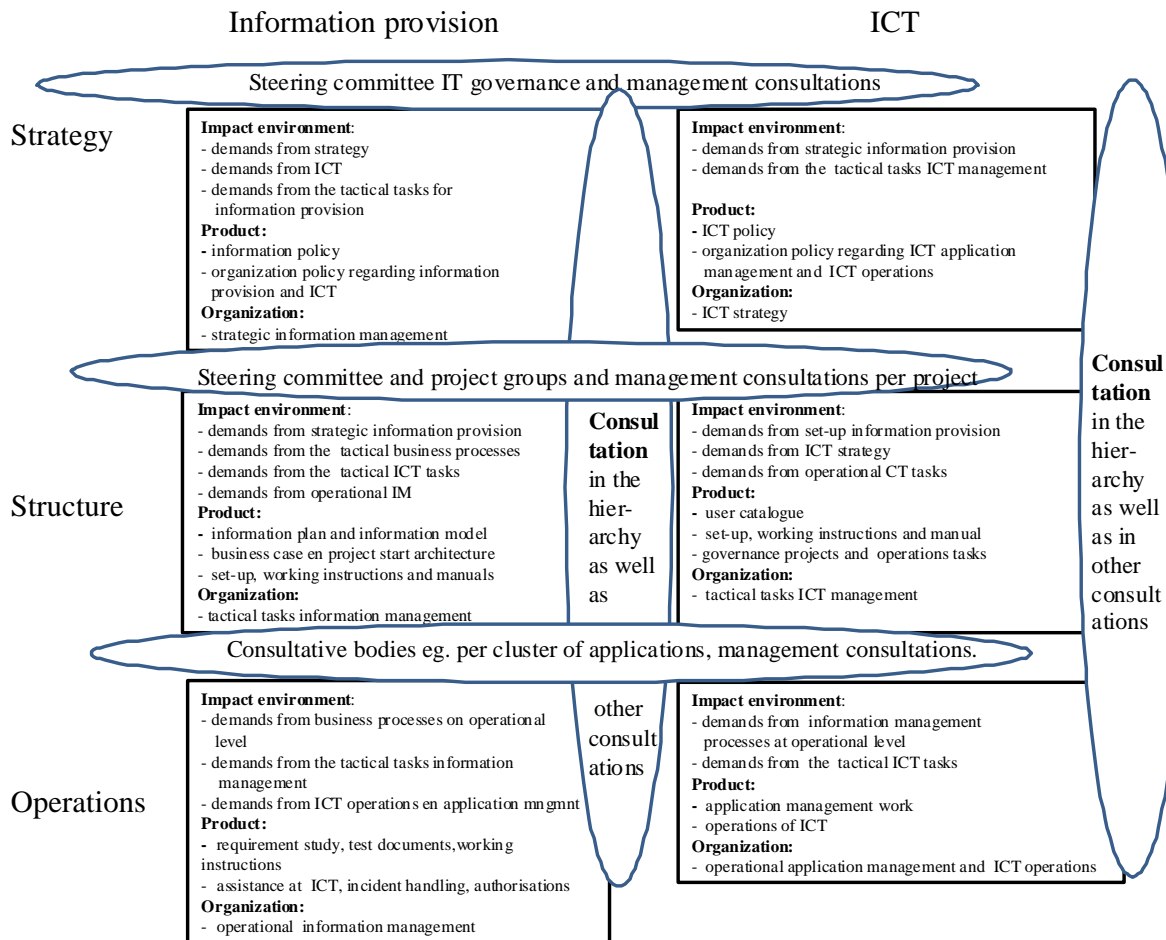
Information provision

ICT

Steering committee IT governance and management consultations

Strategy

**Impact environment**:
- demands from strategy
- demands from ICT
- demands from the tactical tasks for information provision
**Product:**
- information policy
- organization policy regarding information provision and ICT
**Organization:**
- strategic information management

**Impact environment**:
- demands from strategic information provision
- demands from the tactical tasks ICT management
**Product:**
- ICT policy
- organization policy regarding ICT application management and ICT operations
**Organization:**
- ICT strategy

Steering committee and project groups and management consultations per project

Structure

**Impact environment**:
- demands from strategic information provision
- demands from the tactical business processes
- demands from the tactical ICT tasks
- demands from operational IM
**Product:**
- information plan and information model
- business case en project start architecture
- set-up, working instructions and manuals
**Organization:**
- tactical tasks information management

**Consultation** in the hierarchy as well as

**Impact environment**:
- demands from set-up information provision
- demands from ICT strategy
- demands from operational CT tasks
**Product:**
- user catalogue
- set-up, working instructions and manual
- governance projects and operations tasks
**Organization:**
- tactical tasks ICT management

**Consultation** in the hierarchy as well as in other consultations

Consultative bodies eg. per cluster of applications, management consultations.

Operations

**Impact environment**:
- demands from business processes on operational level
- demands from the tactical tasks information management
- demands from ICT operations en application mngmnt
**Product:**
- requirement study, test documents,working instructions
- assistance at ICT, incident handling, authorisations
**Organization:**
- operational information management

other consultations

**Impact environment**:
- demands from information management processes at operational level
- demands from the tactical ICT tasks
**Product:**
- application management work
- operations of ICT
**Organization:**
- operational application management and ICT operations